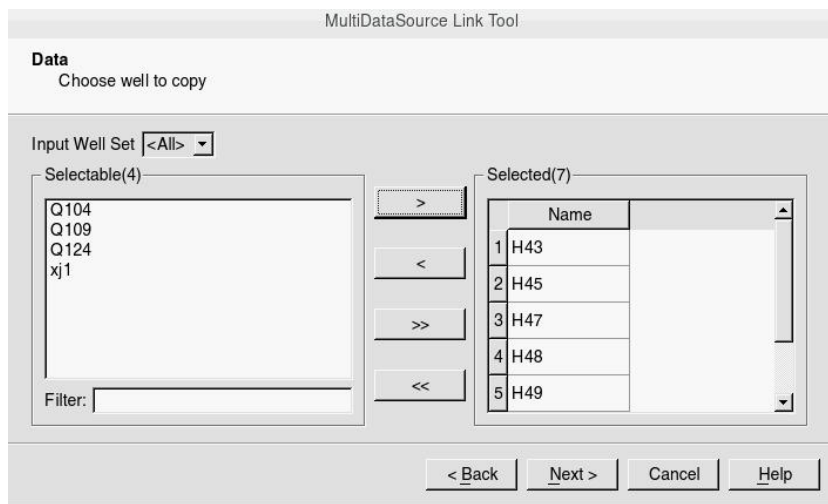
MultiDataSource Link Tool

Data
Choose well to copy

Input Well Set <All>

Selectable(4)

Q104
Q109
Q124
xj1

Filter:

>

<

>>

<<

Selected(7)

| | Name |
|---|---|
| 1 | H43 |
| 2 | H45 |
| 3 | H47 |
| 4 | H48 |
| 5 | H49 |

< Back

Next >

Cancel

Help